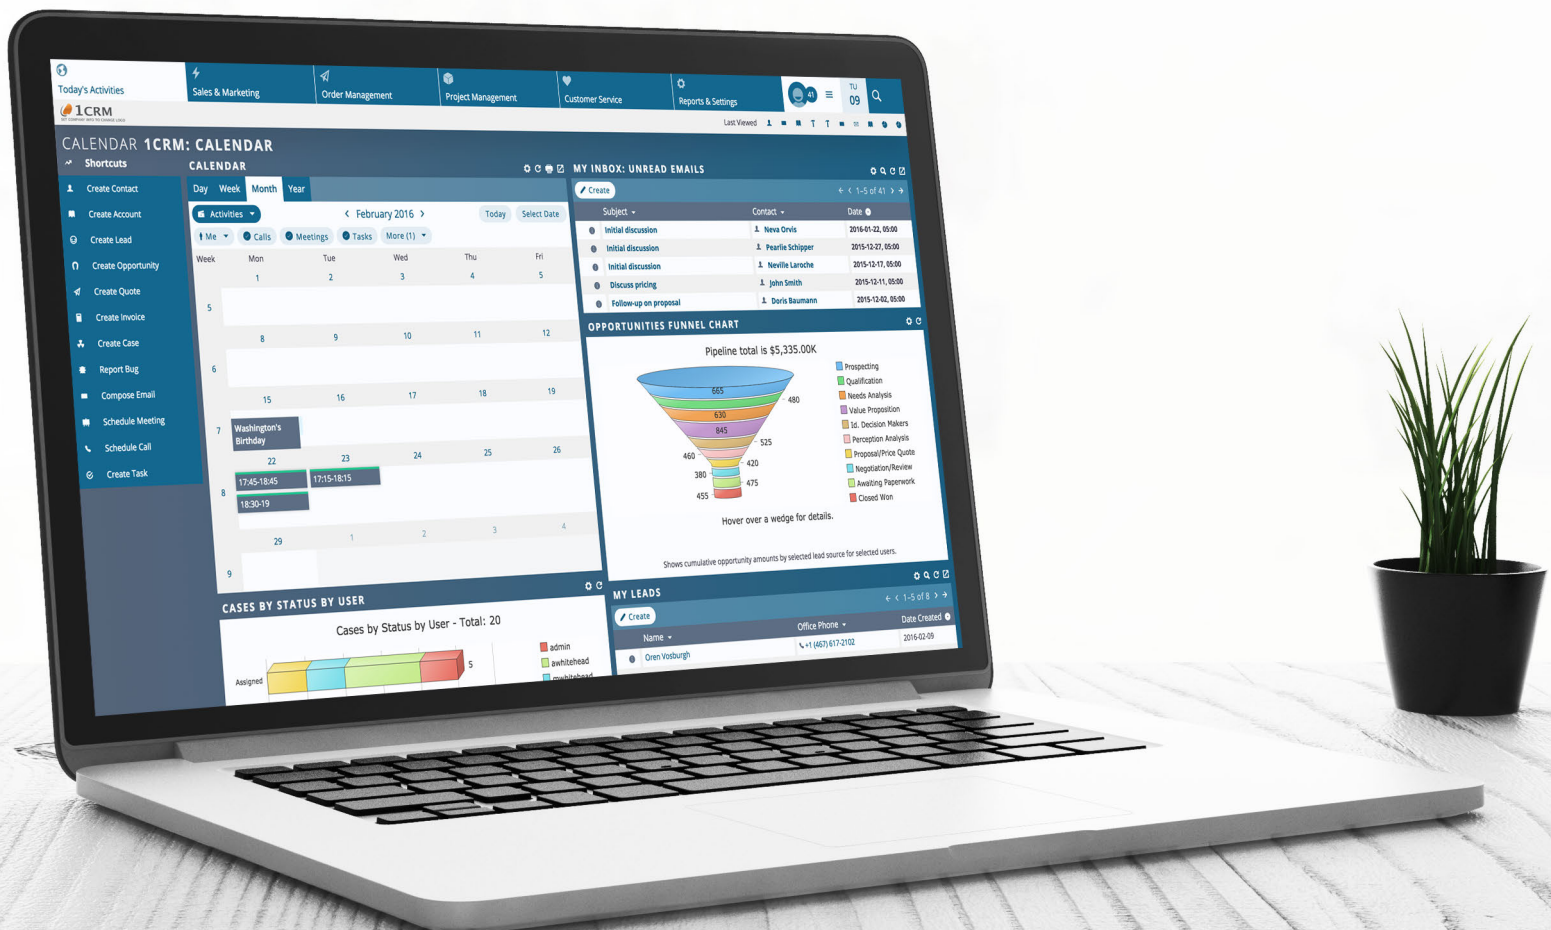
Today's Activities
1CRM
Sales & Marketing
Order Management
Project Management
Customer Service
Reports & Settings
41
TU
09
Last Viewed

CALENDAR 1CRM: CALENDAR

Shortcuts
Create Contact
Create Account
Create Lead
Create Opportunity
Create Quote
Create Invoice
Create Case
Report Bug
Compose Email
Schedule Meeting
Schedule Call
Create Task

CALENDAR
Day Week Month Year
Activities
February 2016
Today Select Date
Me Calls Meetings Tasks More (1)

| Week | Mon | Tue | Wed | Thu | Fri |
|---|---|---|---|---|---|
| 5 | 1 | 2 | 3 | 4 | 5 |
| 6 | 8 | 9 | 10 | 11 | 12 |
| 7 | 15 Washington's Birthday | 16 | 17 | 18 | 19 |
| 8 | 22 17:45-18:45 18:30-19 | 23 17:15-18:15 | 24 | 25 | 26 |
| 9 | 29 | 1 | 2 | 3 | 4 |

MY INBOX: UNREAD EMAILS
Create
1-5 of 41

| Subject | Contact | Date |
|---|---|---|
| Initial discussion | Neva Orvis | 2016-01-22, 05:00 |
| Initial discussion | Pearlie Schipper | 2015-12-27, 05:00 |
| Initial discussion | Neville Laroche | 2015-12-17, 05:00 |
| Discuss pricing | John Smith | 2015-12-11, 05:00 |
| Follow-up on proposal | Doris Baumann | 2015-12-02, 05:00 |

OPPORTUNITIES FUNNEL CHART
Pipeline total is $5,335.00K
665
480
630
845
525
460
420
380
475
455
Prospecting
Qualification
Needs Analysis
Value Proposition
Id. Decision Makers
Perception Analysis
Proposal/Price Quote
Negotiation/Review
Awaiting Paperwork
Closed Won
Hover over a wedge for details.
Shows cumulative opportunity amounts by selected lead source for selected users.

CASES BY STATUS BY USER
Cases by Status by User - Total: 20
Assigned
5
admin
awhitehead
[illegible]

MY LEADS
1-5 of 8
Create

| Name | Office Phone | Date Created |
|---|---|---|
| Oren Vosburgh | +1 (467) 617-2102 | 2016-02-09 |